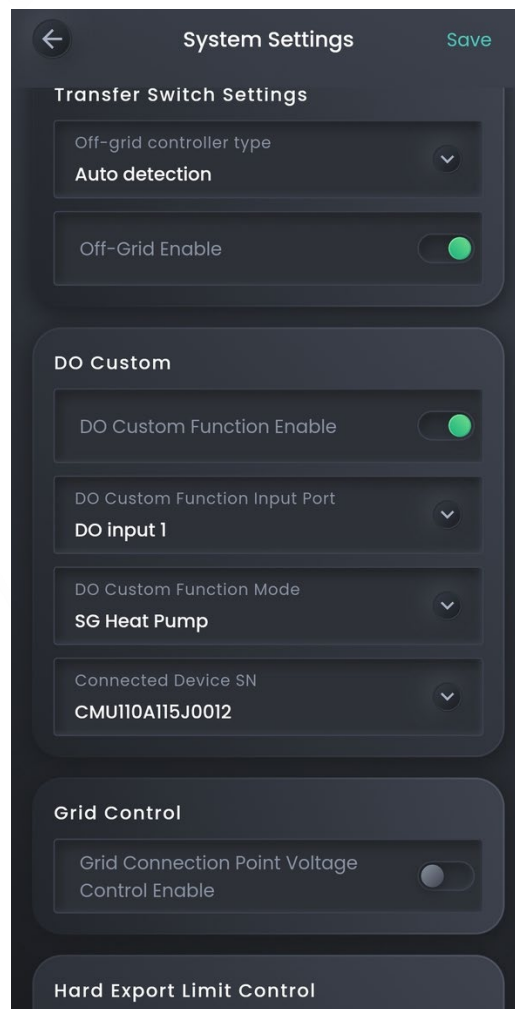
System Settings

Save

Transfer Switch Settings

Off-grid controller type

Auto detection

Off-Grid Enable

DO Custom

DO Custom Function Enable

DO Custom Function Input Port

DO input 1

DO Custom Function Mode

SG Heat Pump

Connected Device SN

CMU110A115J0012

Grid Control

Grid Connection Point Voltage Control Enable

Hard Export Limit Control